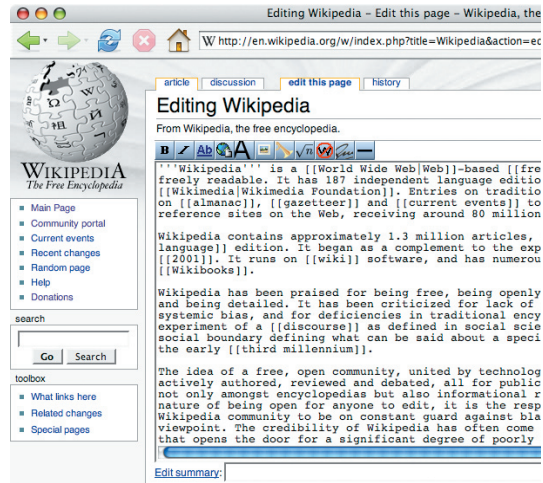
Editing Wikipedia - Edit this page - Wikipedia, the

W http://en.wikipedia.org/w/index.php?title=Wikipedia&action=ed

WIKIPEDIA
The Free Encyclopedia

Main Page
Community portal
Current events
Recent changes
Random page
Help
Donations

search

Go Search

toolbox

What links here
Related changes
Special pages

article discussion edit this page history

Editing Wikipedia

From Wikipedia, the free encyclopedia.

'''Wikipedia''' is a [[World Wide Web|Web]]-based [[fre
freely readable. It has 187 independent language editio
[[Wikimedia|Wikimedia Foundation]]. Entries on traditio
on [[almanac]], [[gazetteer]] and [[current events]] to
reference sites on the Web, receiving around 80 million

Wikipedia contains approximately 1.3 million articles,
language]] edition. It began as a complement to the exp
[[2001]]. It runs on [[wiki]] software, and has numerou
[[Wikibooks]].

Wikipedia has been praised for being free, being openly
and being detailed. It has been criticized for lack of
systemic bias, and for deficiencies in traditional ency
experiment of a [[discourse]] as defined in social scie
social boundary defining what can be said about a speci
the early [[third millennium]].

The idea of a free, open community, united by technolog
actively authored, reviewed and debated, all for public
not only amongst encyclopedias but also informational r
nature of being open for anyone to edit, it is the resp
Wikipedia community to be on constant guard against bla
viewpoint. The credibility of Wikipedia has often come
that opens the door for a significant degree of poorly

Edit summary: